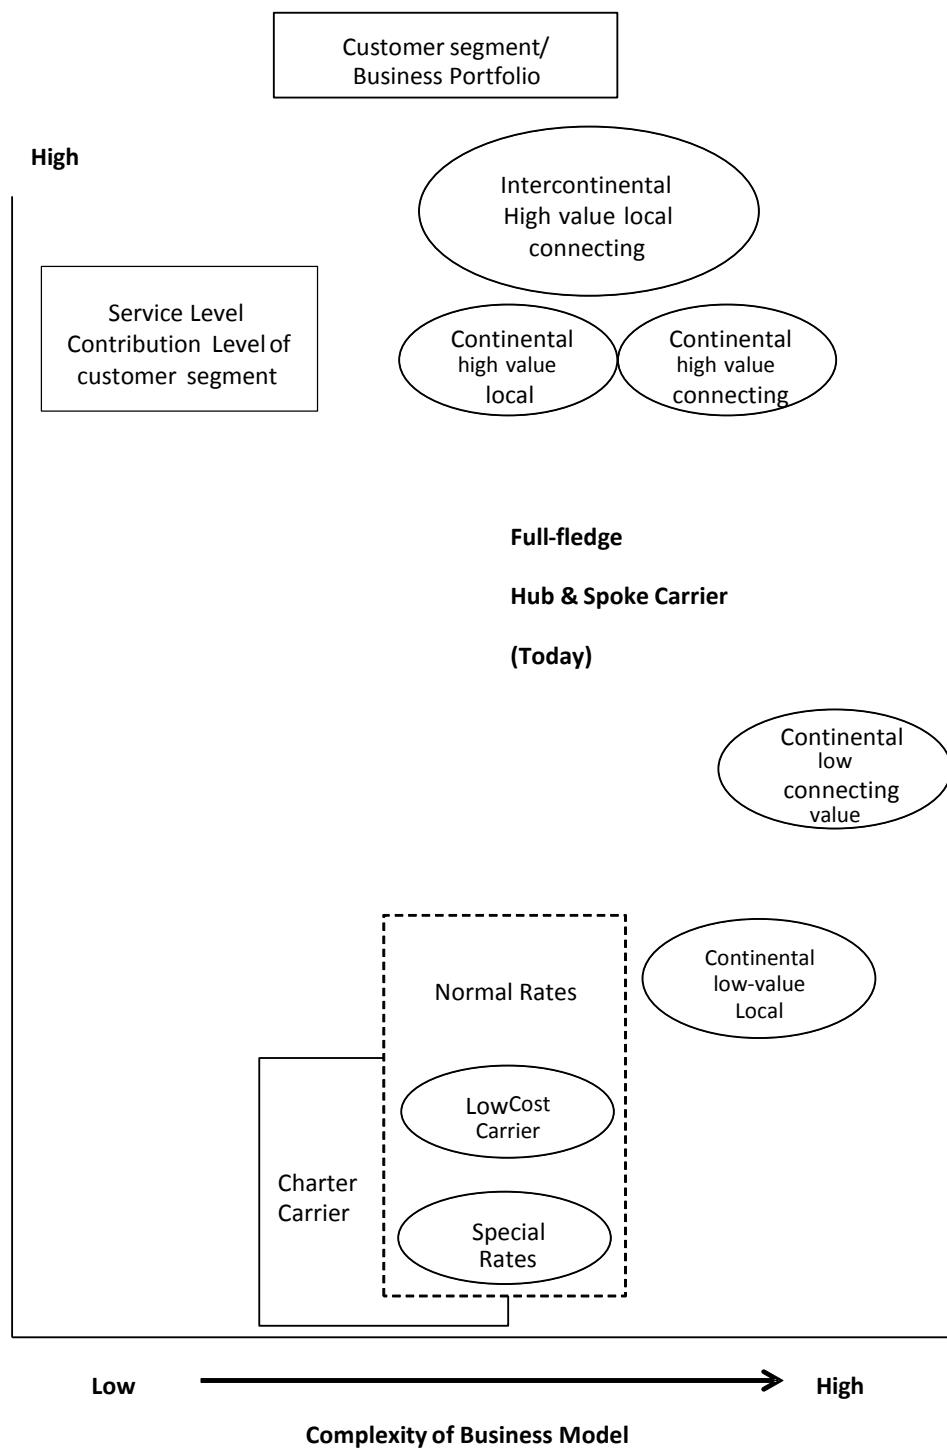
Customer segment/
Business Portfolio

High

Intercontinental
High value local
connecting

Service Level
Contribution Level of
customer segment

Continental
high value
local

Continental
high value
connecting

Full-fledge

Hub & Spoke Carrier

(Today)

Continental
low
connecting
value

Continental
low-value
Local

Normal Rates

Low Cost
Carrier

Charter
Carrier

Special
Rates

Low

High

Complexity of Business Model